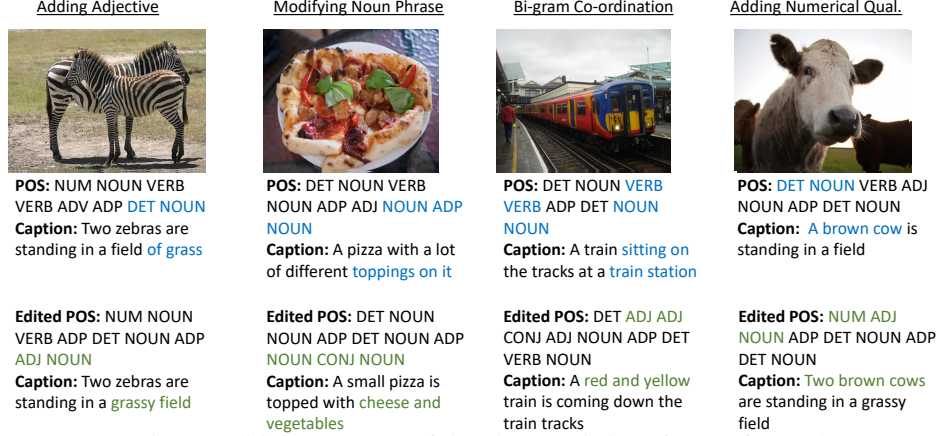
Adding Adjective

POS: NUM NOUN VERB VERB ADV ADP DET NOUN
Caption: Two zebras are standing in a field of grass

Edited POS: NUM NOUN VERB ADP DET NOUN ADP ADJ NOUN
Caption: Two zebras are standing in a grassy field

Modifying Noun Phrase

POS: DET NOUN VERB NOUN ADP ADJ NOUN ADP NOUN
Caption: A pizza with a lot of different toppings on it

Edited POS: DET NOUN NOUN ADP DET NOUN ADP NOUN CONJ NOUN
Caption: A small pizza is topped with cheese and vegetables

Bi-gram Co-ordination

POS: DET NOUN VERB VERB ADP DET NOUN NOUN
Caption: A train sitting on the tracks at a train station

Edited POS: DET ADJ ADJ CONJ ADJ NOUN ADP DET VERB NOUN
Caption: A red and yellow train is coming down the train tracks

Adding Numerical Qual.

POS: DET NOUN VERB ADJ NOUN ADP DET NOUN
Caption: A brown cow is standing in a field

Edited POS: NUM ADJ NOUN ADP DET NOUN ADP DET NOUN
Caption: Two brown cows are standing in a grassy field